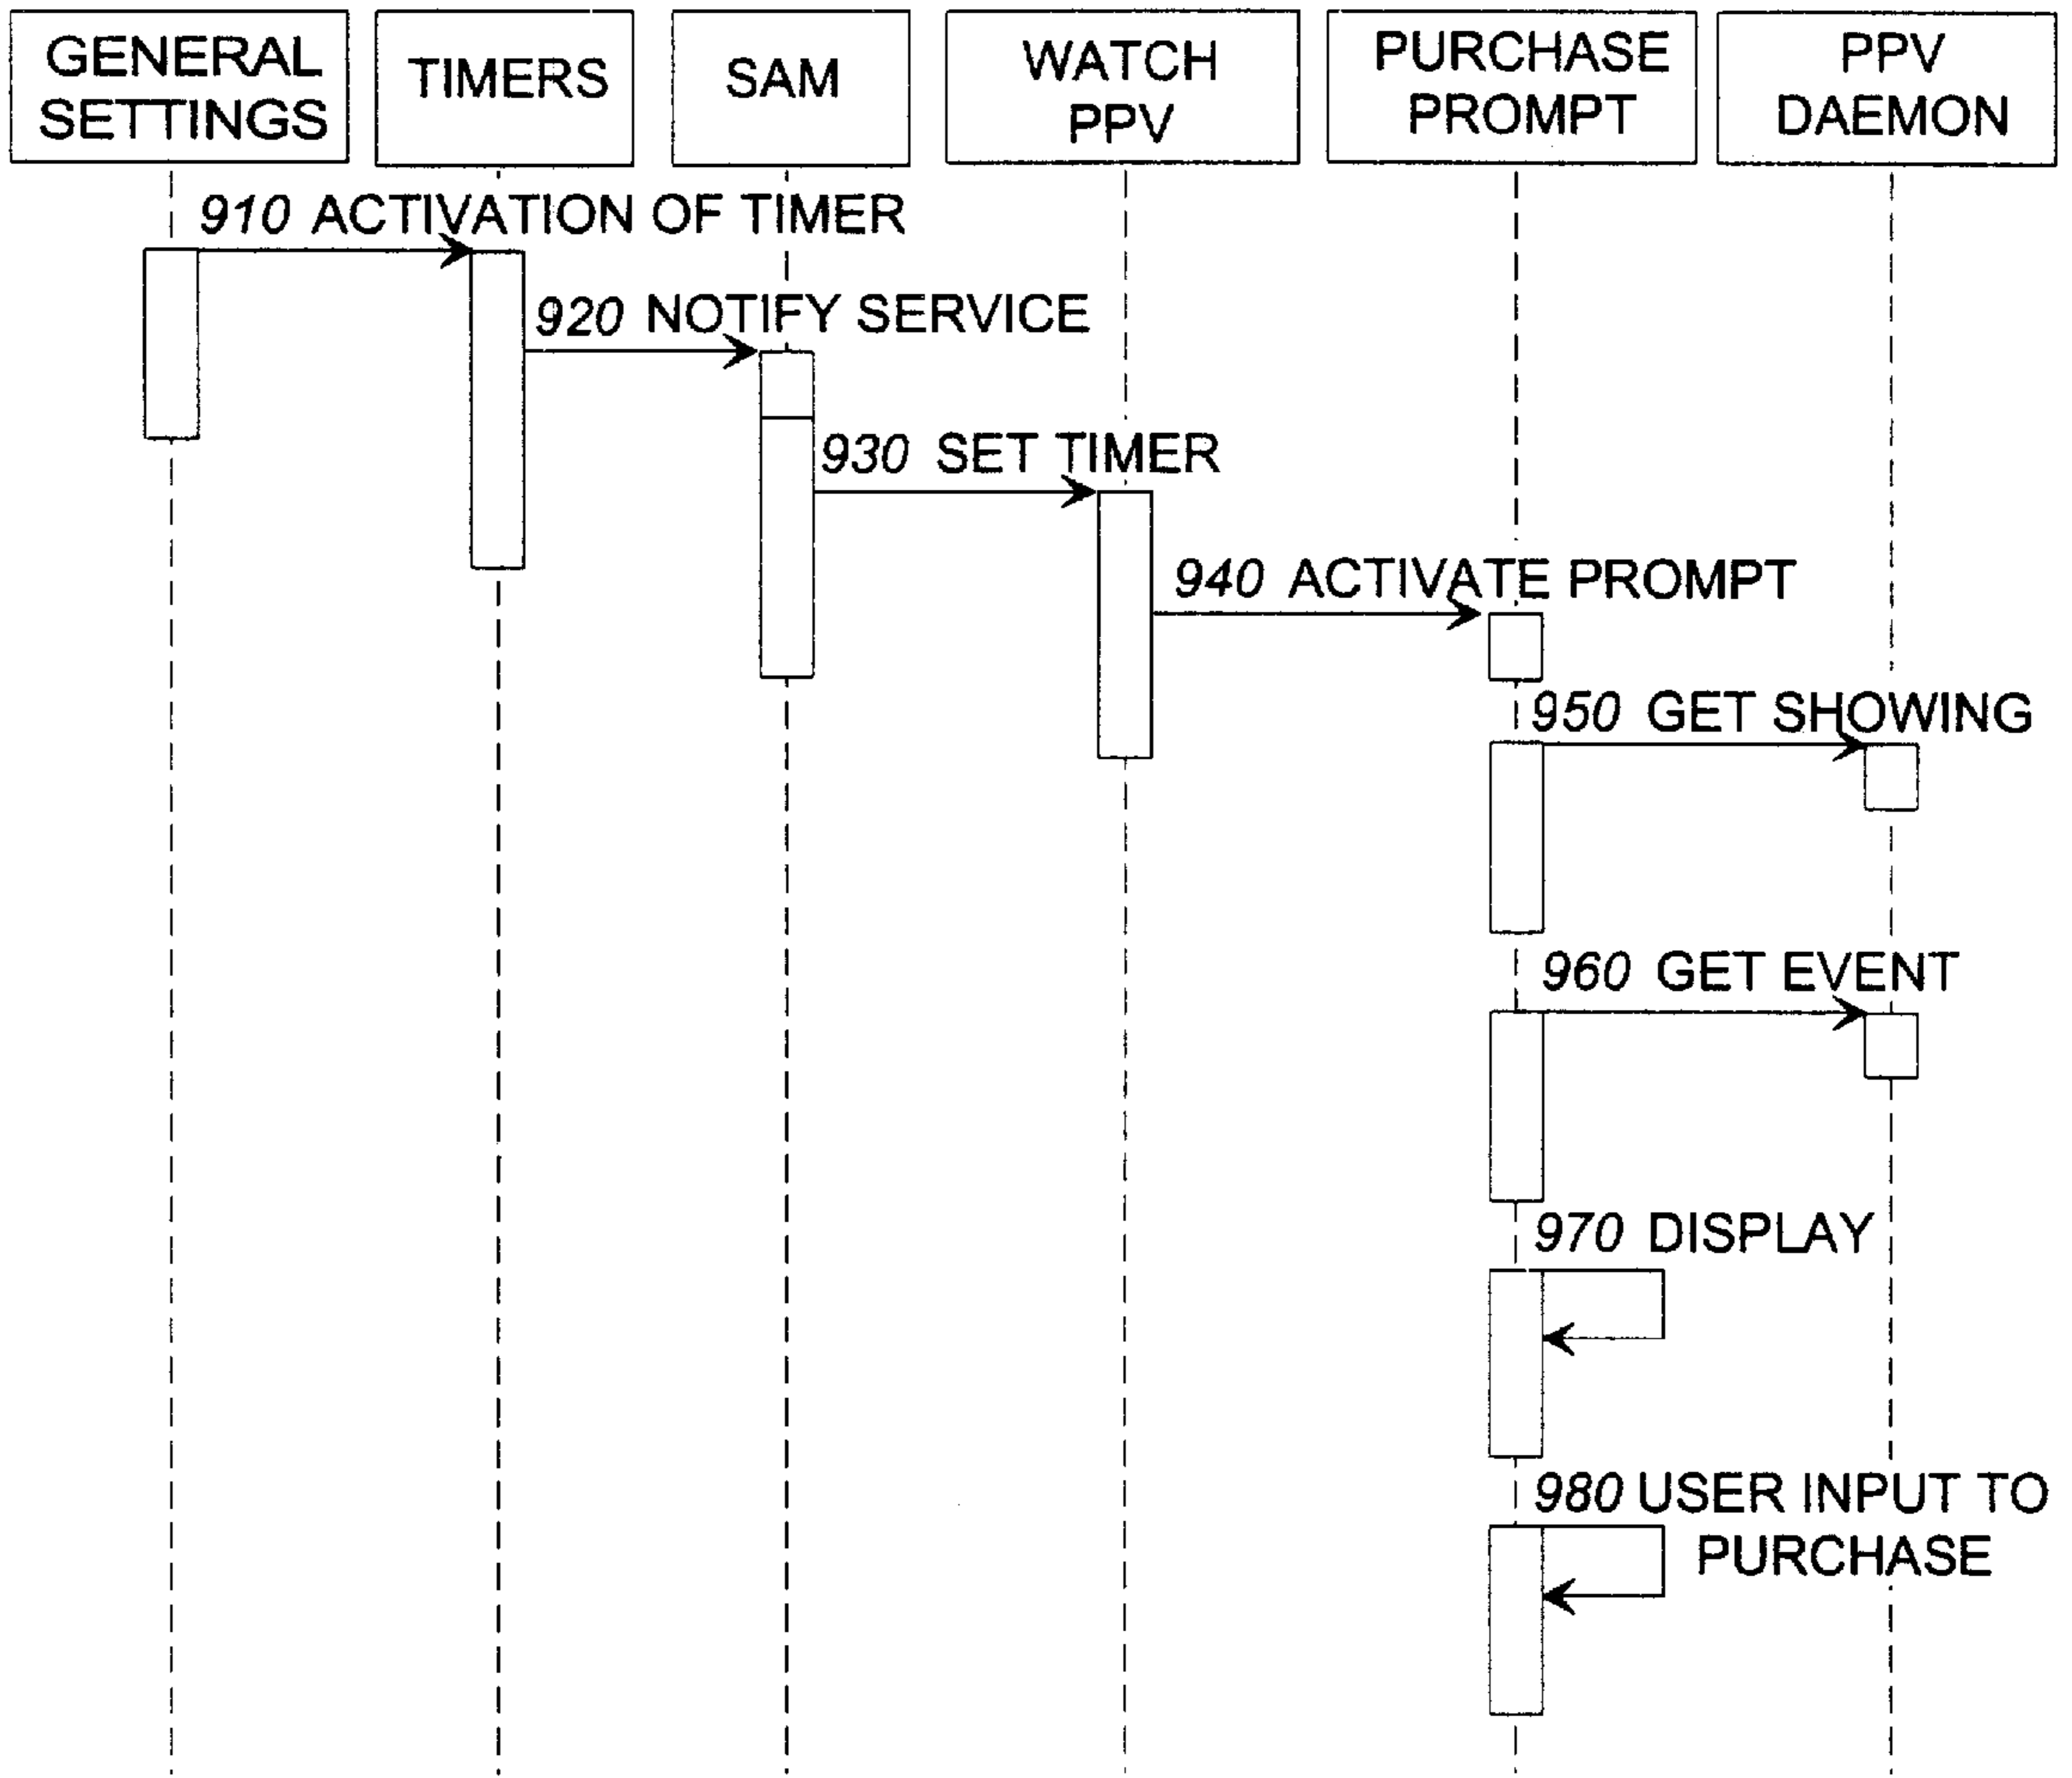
GENERAL SETTINGS
TIMERS
SAM
WATCH PPV
PURCHASE PROMPT
PPV DAEMON

910 ACTIVATION OF TIMER

920 NOTIFY SERVICE

930 SET TIMER

940 ACTIVATE PROMPT

950 GET SHOWING

960 GET EVENT

970 DISPLAY

980 USER INPUT TO PURCHASE